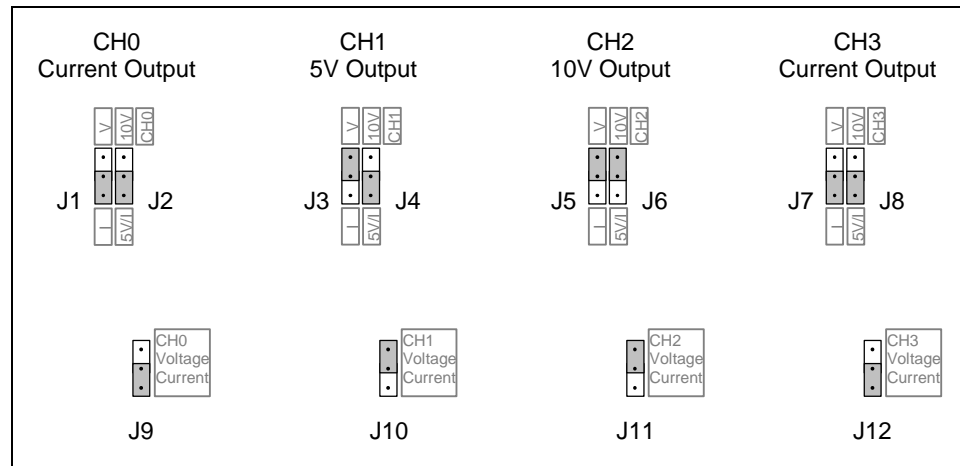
CH0
Current Output

V 10V CH0

J1 J2

I 5V/I

CH1
5V Output

V 10V CH1

J3 J4

I 5V/I

CH2
10V Output

V 10V CH2

J5 J6

I 5V/I

CH3
Current Output

V 10V CH3

J7 J8

I 5V/I

CH0
Voltage
Current

J9

CH1
Voltage
Current

J10

CH2
Voltage
Current

J11

CH3
Voltage
Current

J12